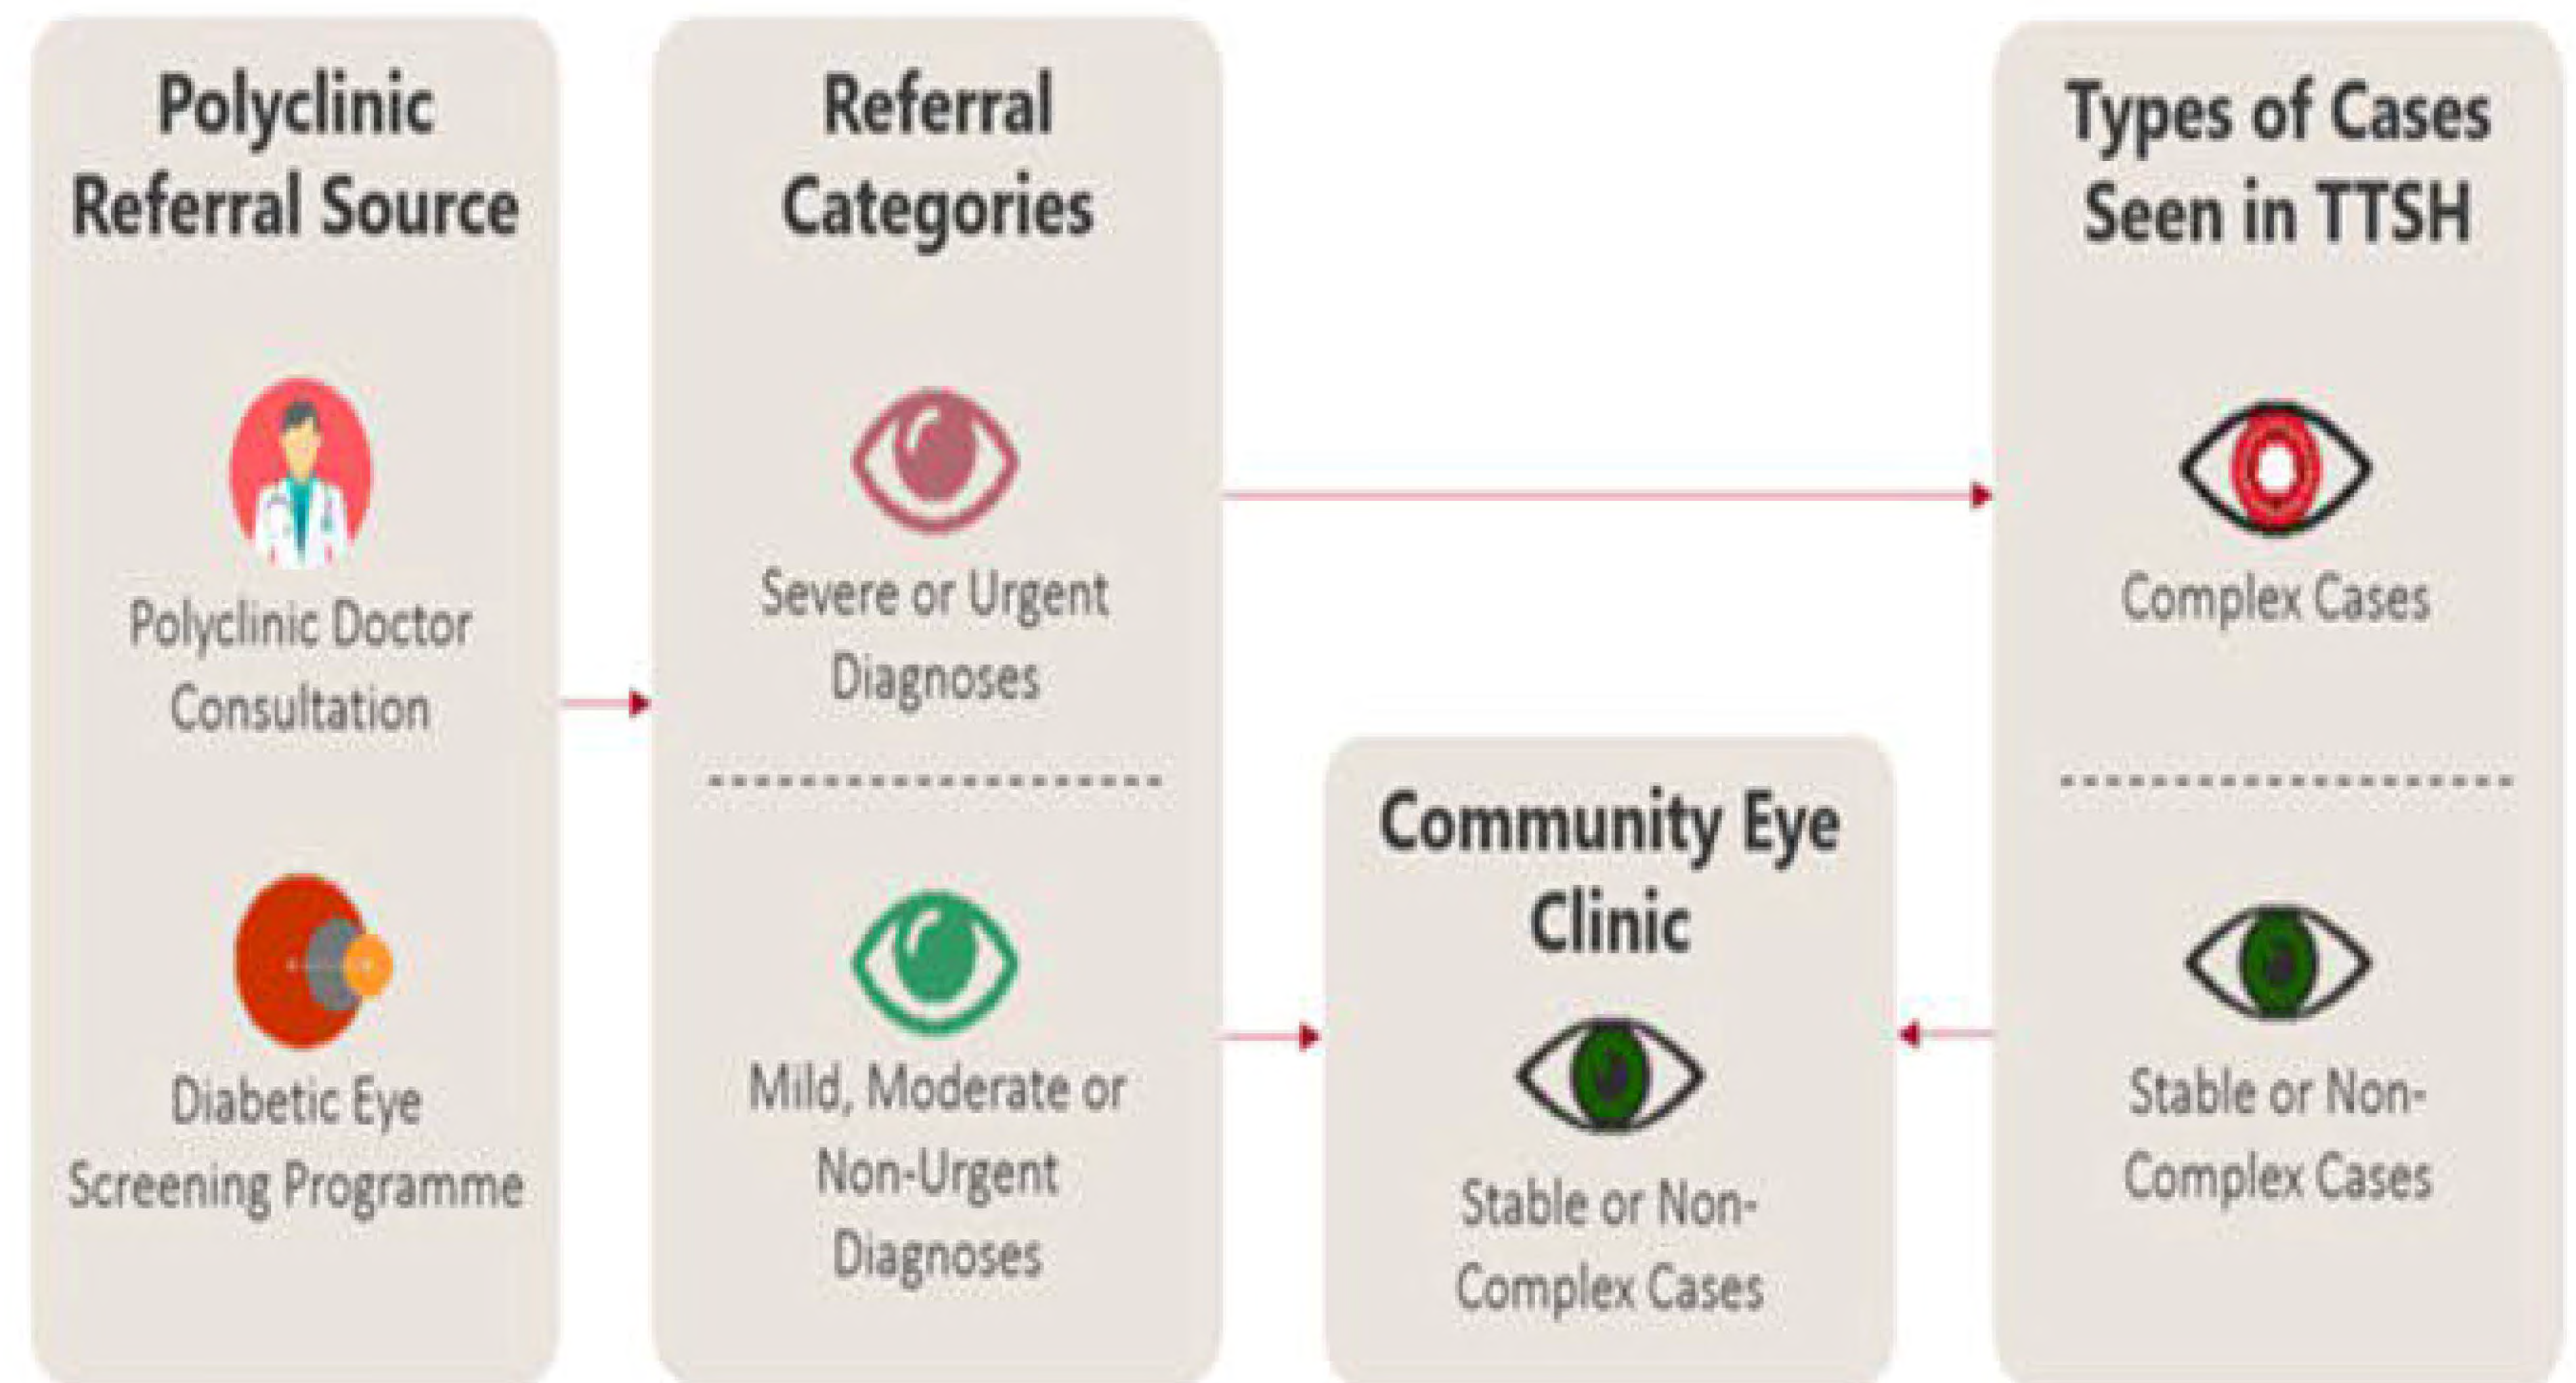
Polyclinic Referral Source

Polyclinic Doctor Consultation

Diabetic Eye Screening Programme

Referral Categories

Severe or Urgent Diagnoses

Mild, Moderate or Non-Urgent Diagnoses

Community Eye Clinic

Stable or Non-Complex Cases

Types of Cases Seen in TTSH

Complex Cases

Stable or Non-Complex Cases